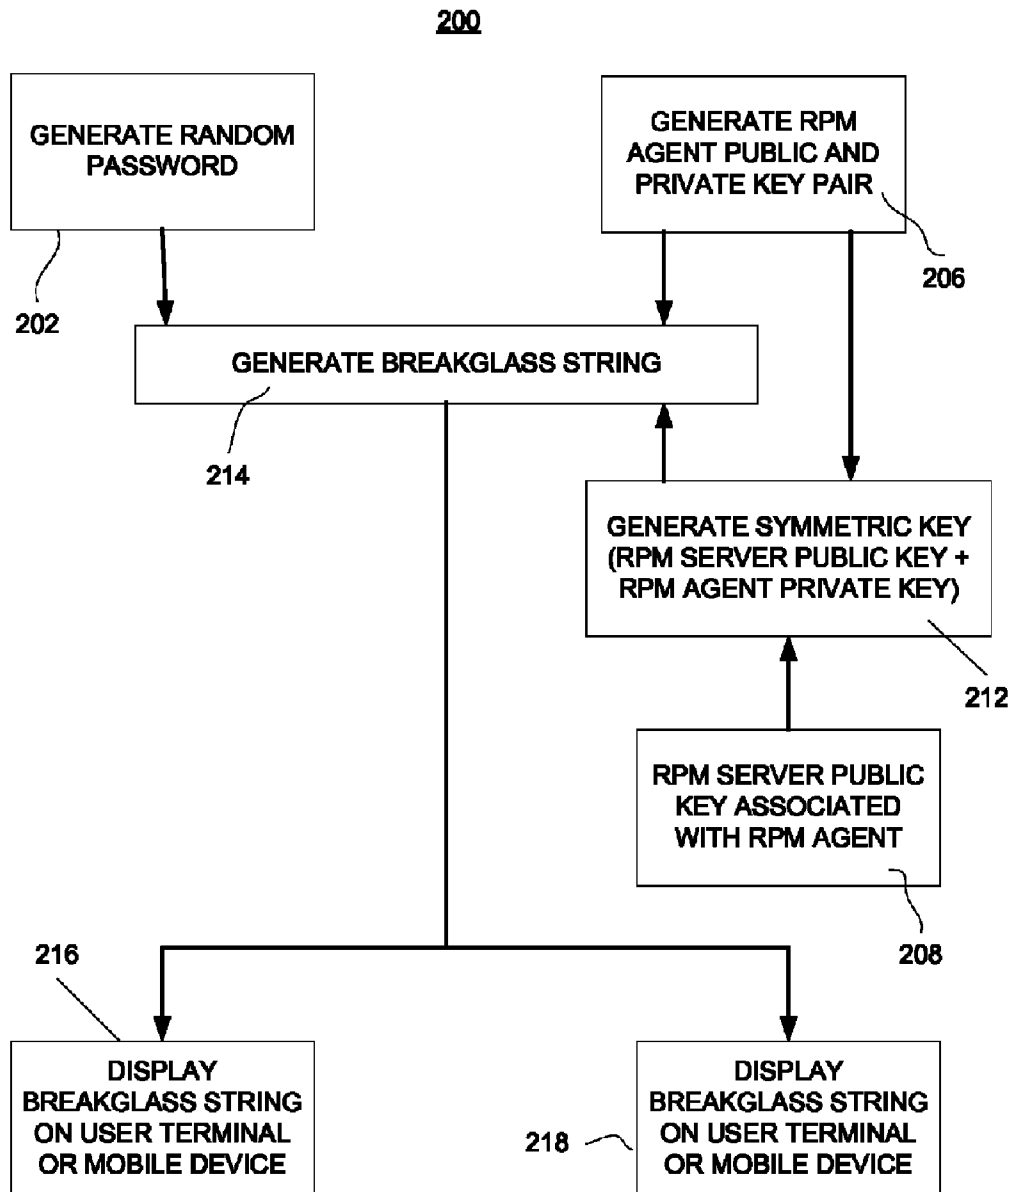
200

GENERATE RANDOM PASSWORD

202

GENERATE RPM AGENT PUBLIC AND PRIVATE KEY PAIR

206

GENERATE BREAKGLASS STRING

214

GENERATE SYMMETRIC KEY (RPM SERVER PUBLIC KEY + RPM AGENT PRIVATE KEY)

212

RPM SERVER PUBLIC KEY ASSOCIATED WITH RPM AGENT

208

216

DISPLAY BREAKGLASS STRING ON USER TERMINAL OR MOBILE DEVICE

218

DISPLAY BREAKGLASS STRING ON USER TERMINAL OR MOBILE DEVICE